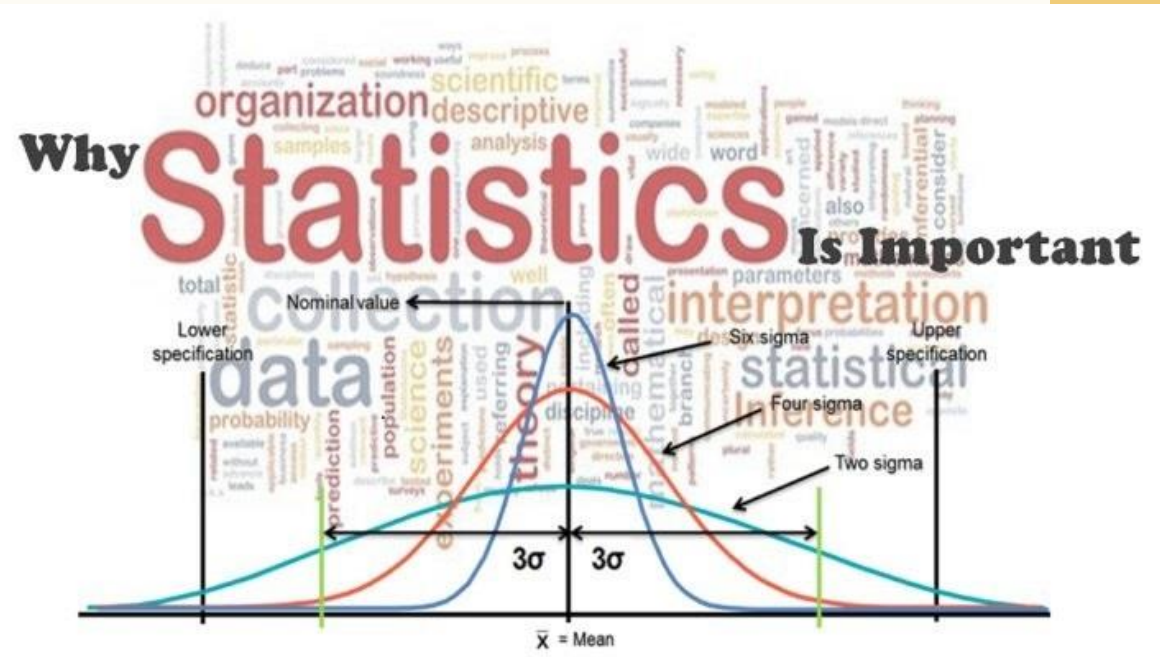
Why Statistics Is Important

organization descriptive scientific samples analysis wide word also consider inferential total collection data interpretation statistical inference parameters probability population science experiments theory called mathematical discipline prediction well used referring branch

Nominal value

Lower specification

Upper specification

Six sigma

Four sigma

Two sigma

$3\sigma$ $3\sigma$

$\bar{x}$ = Mean